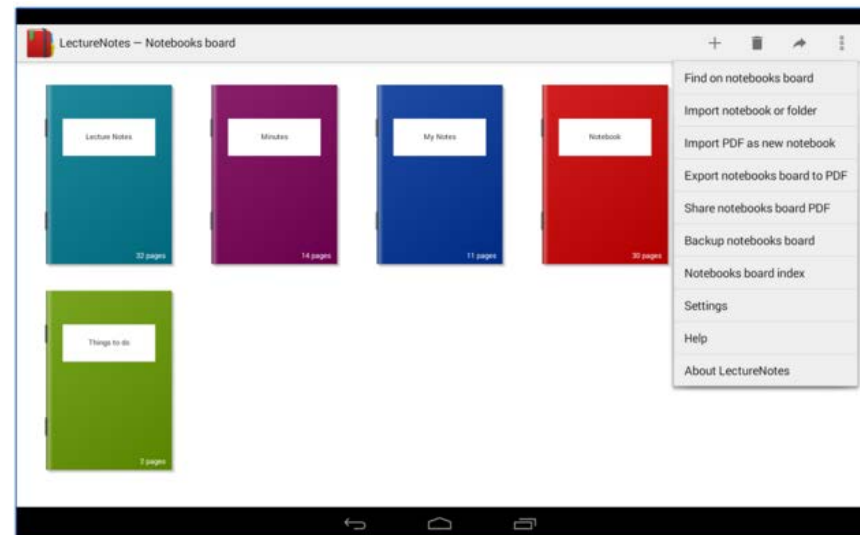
LectureNotes — Notebooks board

Lecture Notes
32 pages

Minutes
14 pages

My Notes
11 pages

Notebook
30 pages

Things to do
3 pages

Find on notebooks board
Import notebook or folder
Import PDF as new notebook
Export notebooks board to PDF
Share notebooks board PDF
Backup notebooks board
Notebooks board index
Settings
Help
About LectureNotes